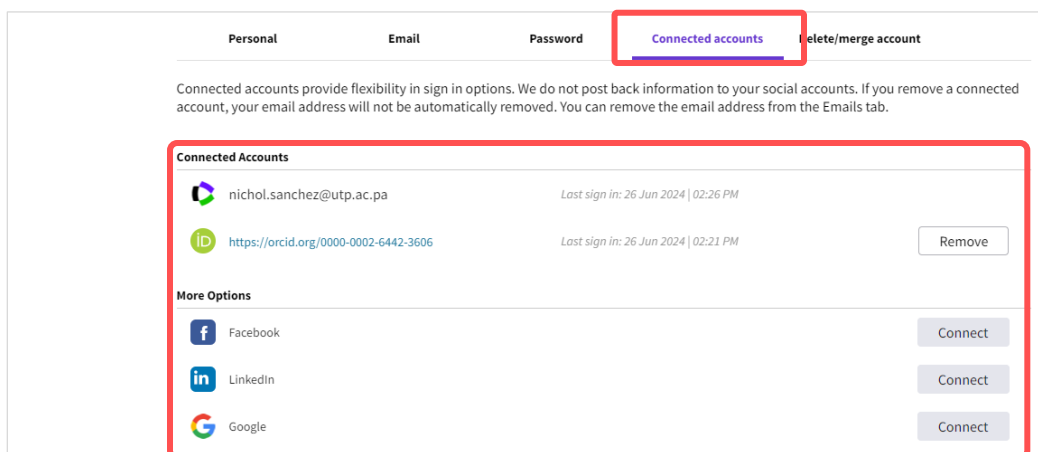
Personal Email Password Connected accounts Delete/merge account

Connected accounts provide flexibility in sign in options. We do not post back information to your social accounts. If you remove a connected account, your email address will not be automatically removed. You can remove the email address from the Emails tab.

Connected Accounts

nichol.sanchez@utp.ac.pa Last sign in: 26 Jun 2024 | 02:26 PM

iD https://orcid.org/0000-0002-6442-3606 Last sign in: 26 Jun 2024 | 02:21 PM Remove

More Options

f Facebook Connect

in LinkedIn Connect

Google Connect